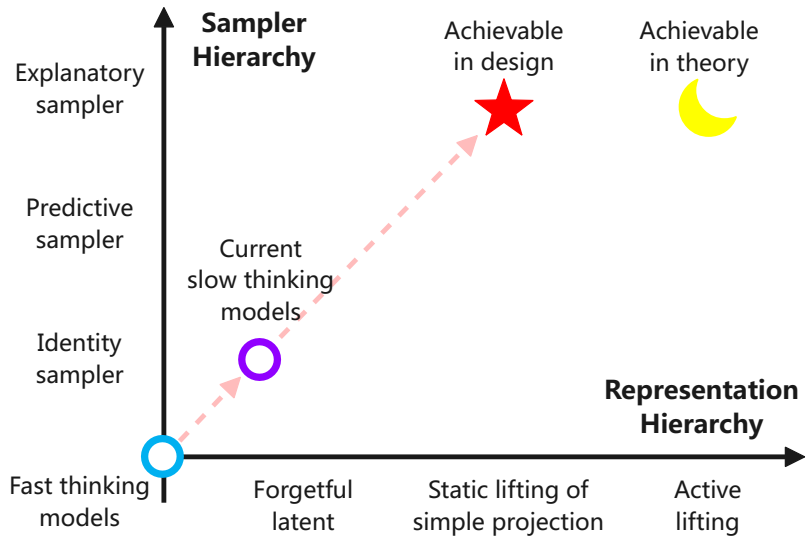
Sampler Hierarchy

Achievable in design

Achievable in theory

Explanatory sampler

Predictive sampler

Current slow thinking models

Identity sampler

Representation Hierarchy

Fast thinking models

Forgetful latent

Static lifting of simple projection

Active lifting